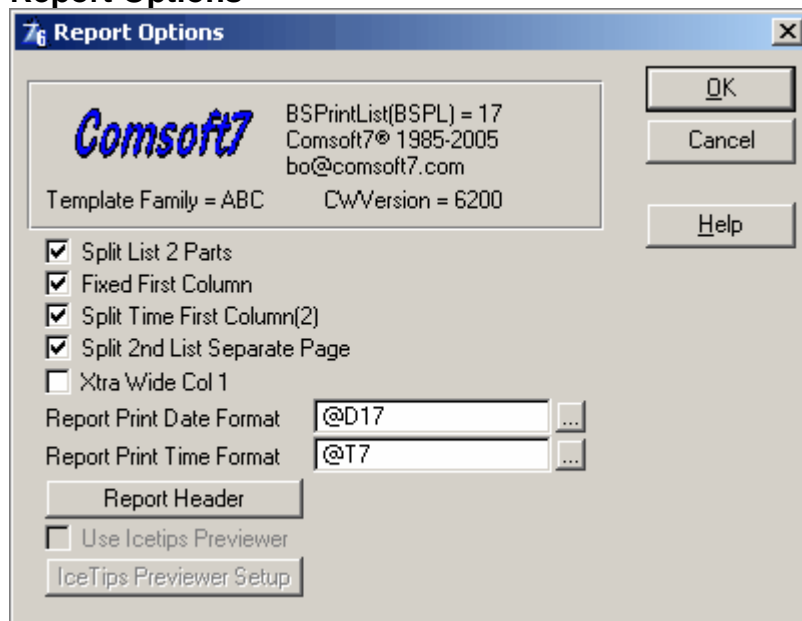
Report Options

$7_6$ Report Options

×

Comsoft7

BSPrintList(BSPL) = 17
Comsoft7® 1985-2005
bo@comsoft7.com

Template Family = ABC

CWVersion = 6200

OK

Cancel

Help

☑ Split List 2 Parts
☑ Fixed First Column
☑ Split Time First Column(2)
☑ Split 2nd List Separate Page
☐ Xtra Wide Col 1

Report Print Date Format @D17 ...

Report Print Time Format @T7 ...

Report Header

☐ Use Icetips Previewer

IceTips Previewer Setup